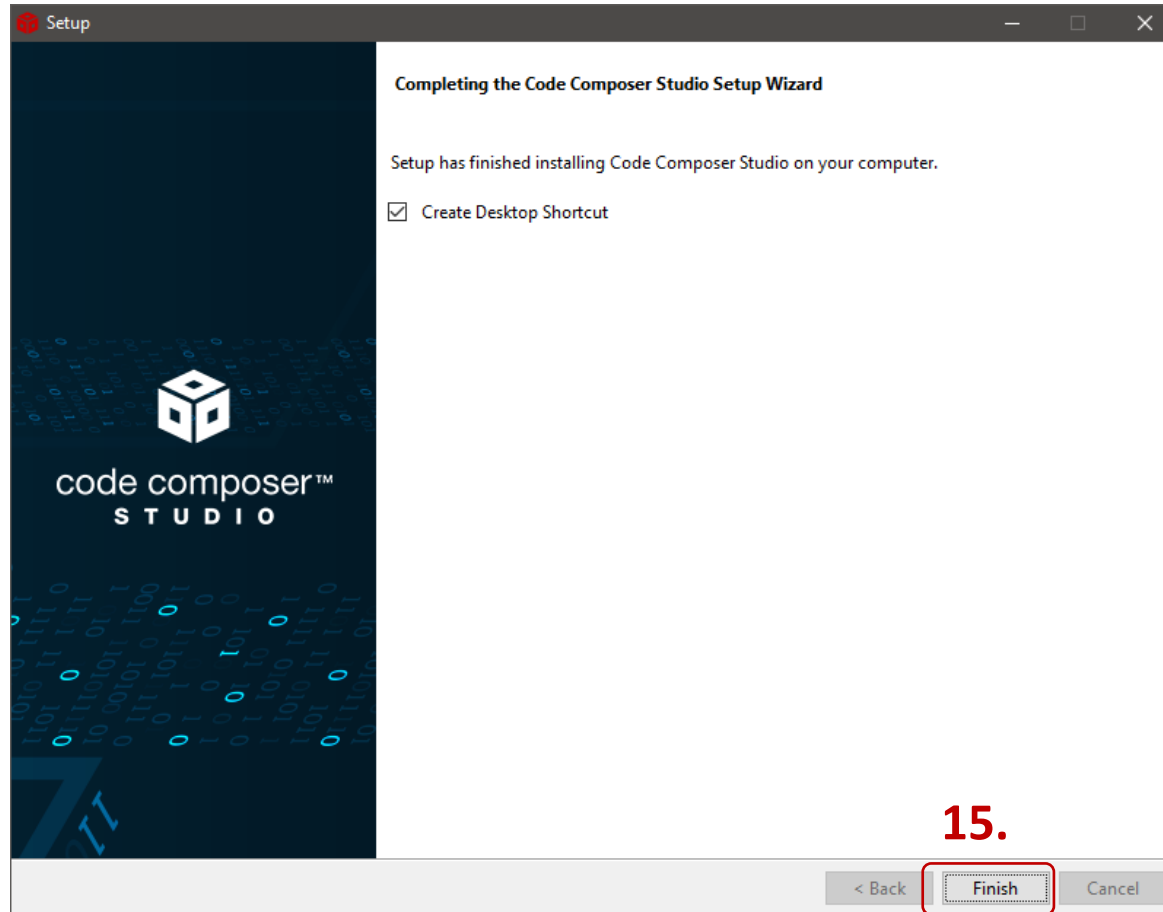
Setup

Completing the Code Composer Studio Setup Wizard

Setup has finished installing Code Composer Studio on your computer.

☑ Create Desktop Shortcut

code composer™
STUDIO

15.

< Back | Finish | Cancel